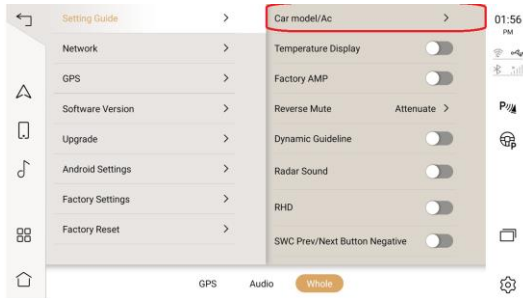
Setting Guide >
Network >
GPS >
Software Version >
Upgrade >
Android Settings >
Factory Settings >
Factory Reset >

Car model/Ac >
Temperature Display
Factory AMP
Reverse Mute Attenuate >
Dynamic Guideline
Radar Sound
RHD
SWC Prev/Next Button Negative

01:56
PM

GPS Audio Whole